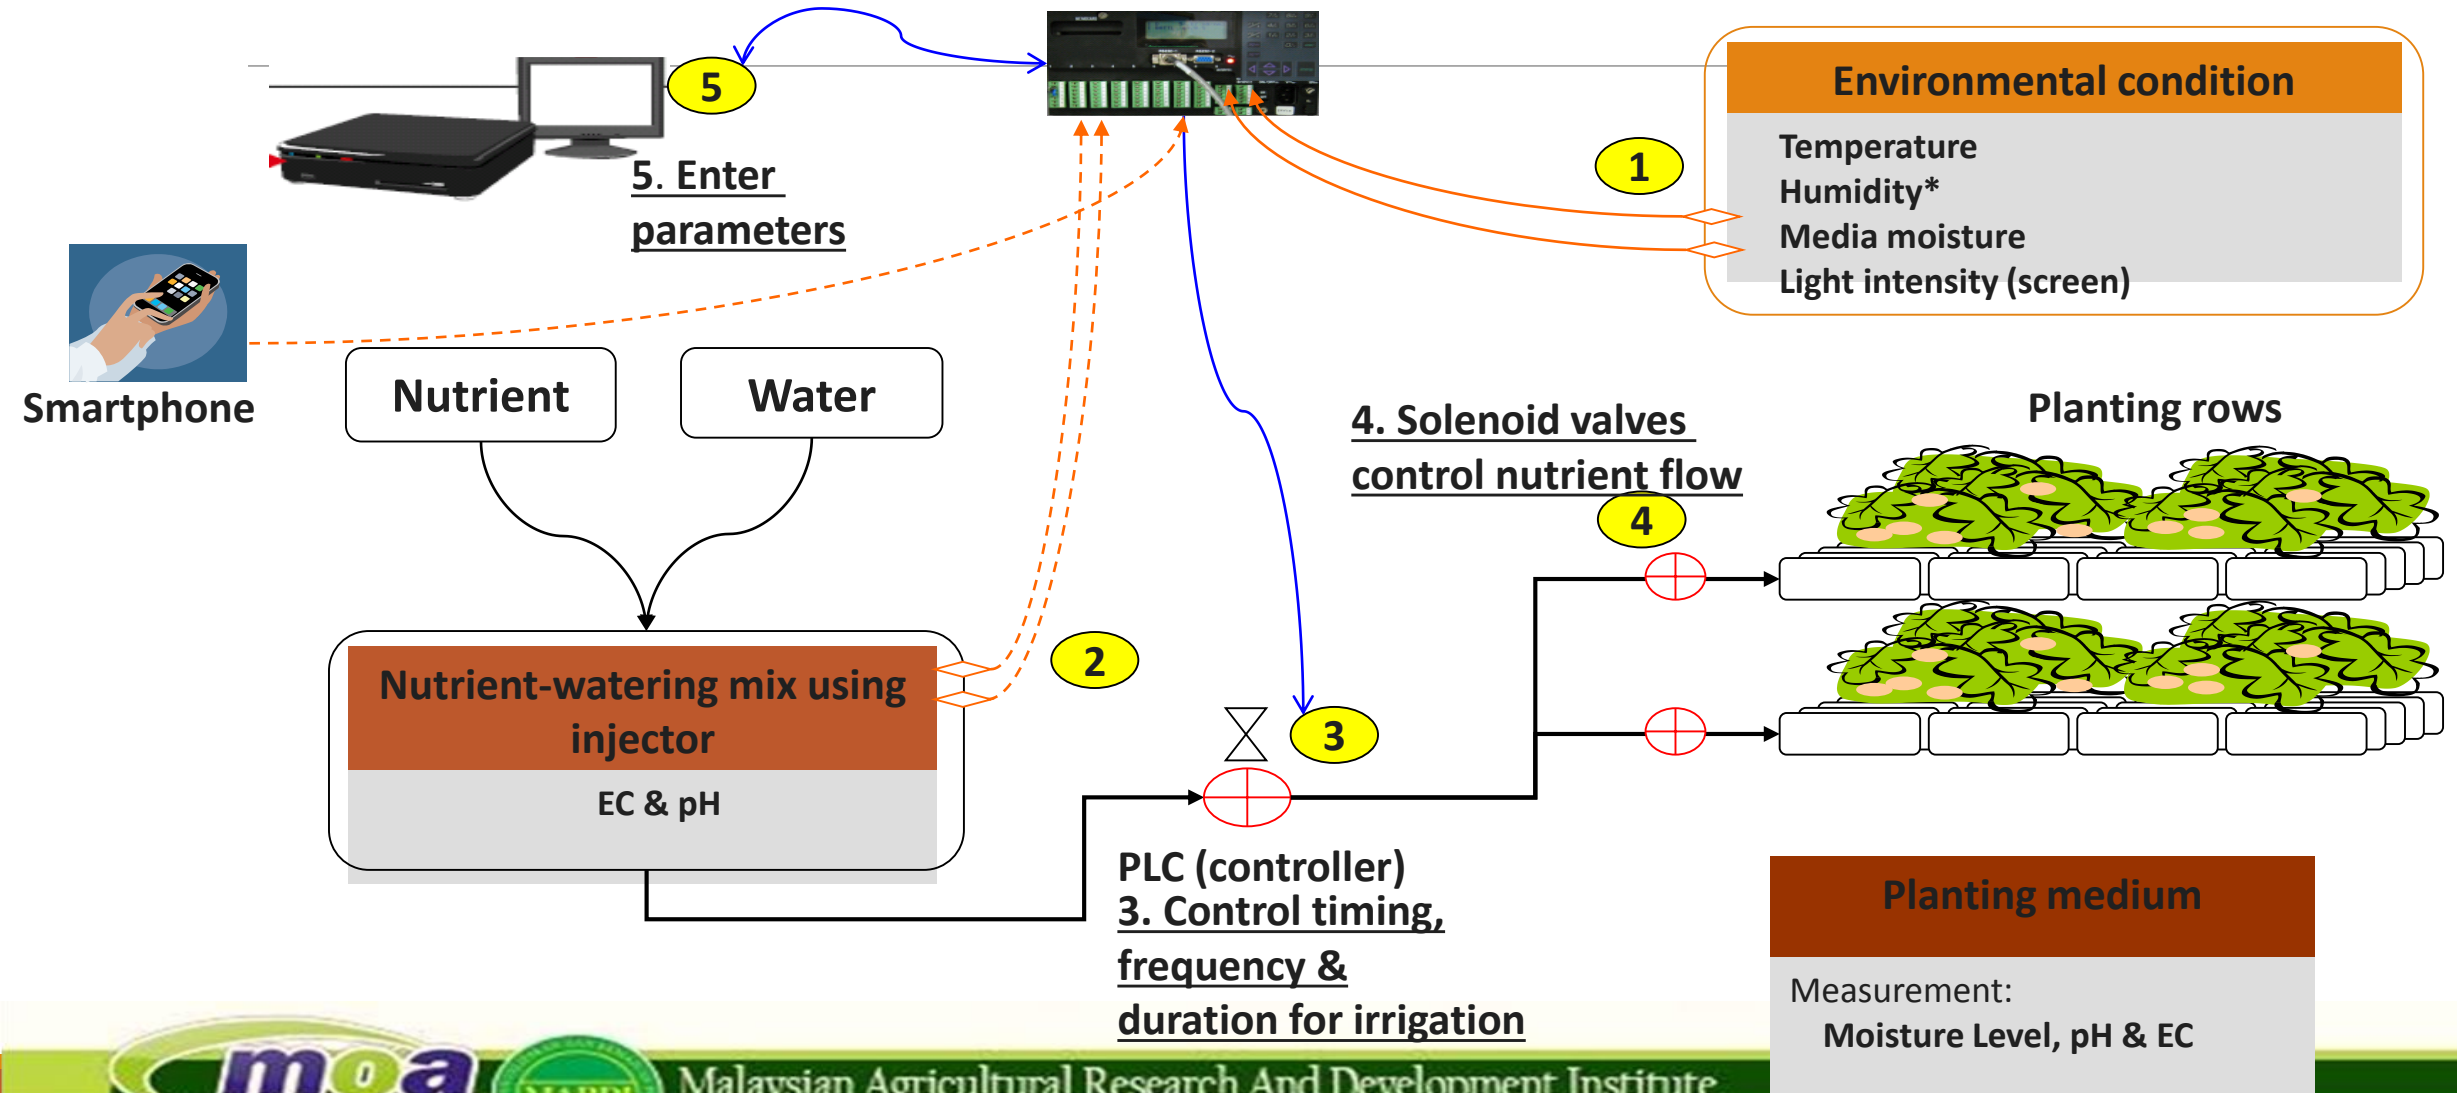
5

5. Enter parameters

Environmental condition

Temperature
Humidity*
Media moisture
Light intensity (screen)

1

Smartphone

Nutrient

Water

4. Solenoid valves control nutrient flow

Planting rows

4

Nutrient-watering mix using injector

EC & pH

2

3

PLC (controller)
3. Control timing, frequency & duration for irrigation

Planting medium

Measurement:
Moisture Level, pH & EC

moa

Malaysian Agricultural Research And Development Institute